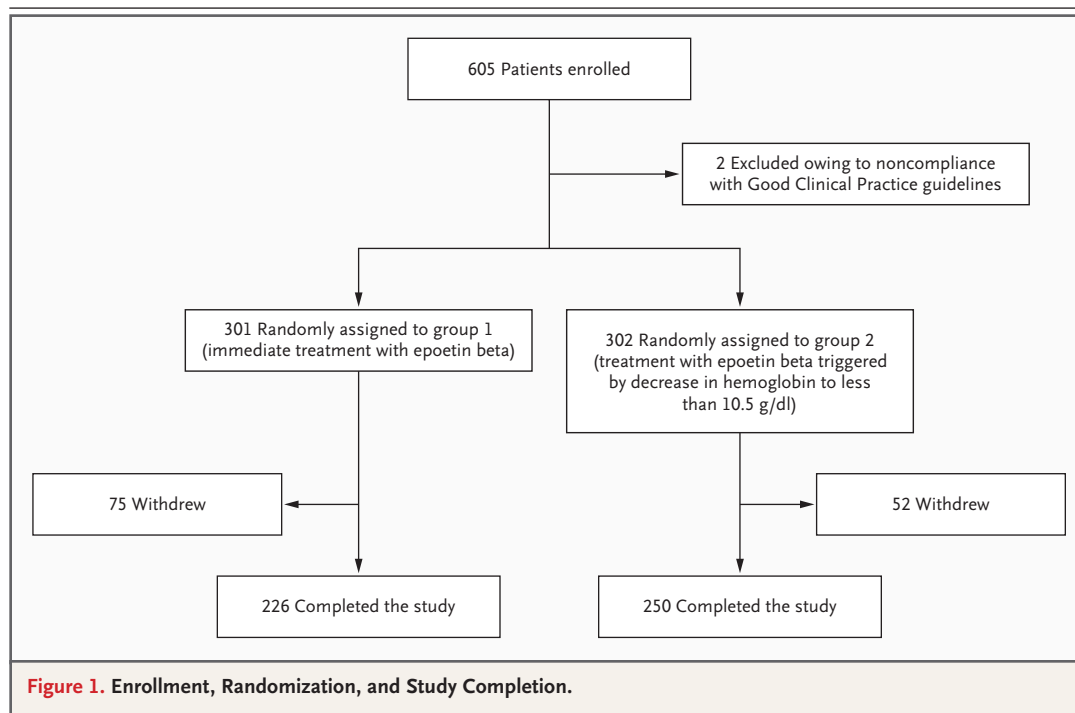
605 Patients enrolled

2 Excluded owing to noncompliance with Good Clinical Practice guidelines

301 Randomly assigned to group 1 (immediate treatment with epoetin beta)

302 Randomly assigned to group 2 (treatment with epoetin beta triggered by decrease in hemoglobin to less than 10.5 g/dl)

75 Withdrew

52 Withdrew

226 Completed the study

250 Completed the study

Figure 1. Enrollment, Randomization, and Study Completion.